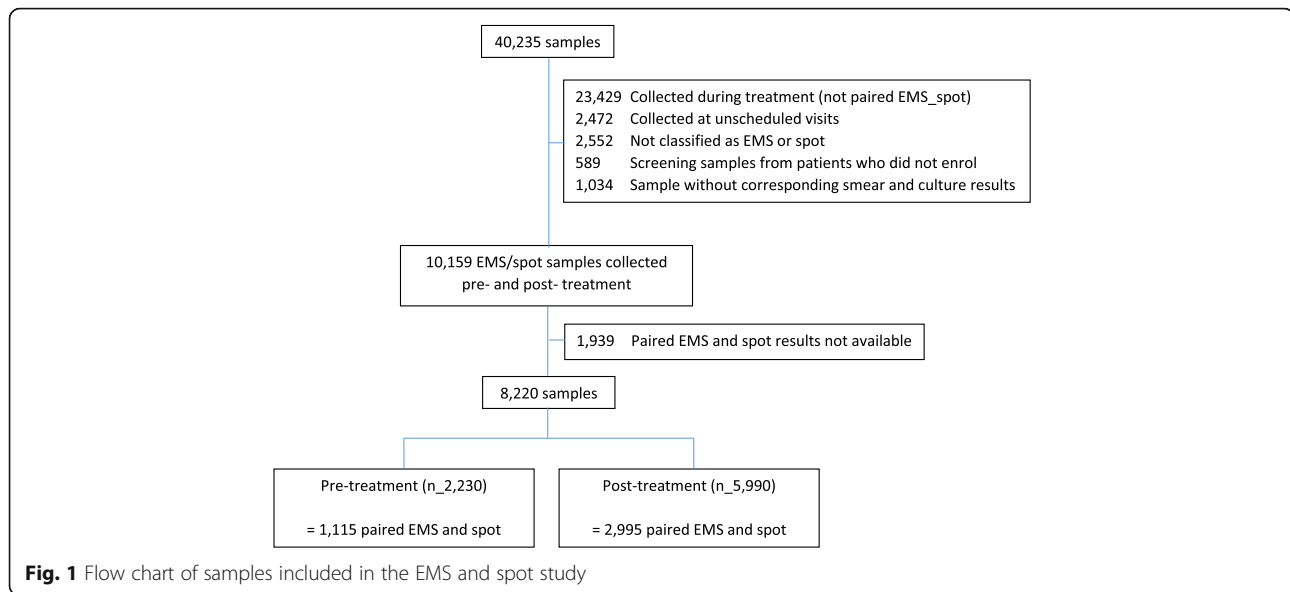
40,235 samples

23,429 Collected during treatment (not paired EMS_spot)
2,472 Collected at unscheduled visits
2,552 Not classified as EMS or spot
589 Screening samples from patients who did not enrol
1,034 Sample without corresponding smear and culture results

10,159 EMS/spot samples collected pre- and post- treatment

1,939 Paired EMS and spot results not available

8,220 samples

Pre-treatment (n_2,230)

= 1,115 paired EMS and spot

Post-treatment (n_5,990)

= 2,995 paired EMS and spot

**Fig. 1** Flow chart of samples included in the EMS and spot study